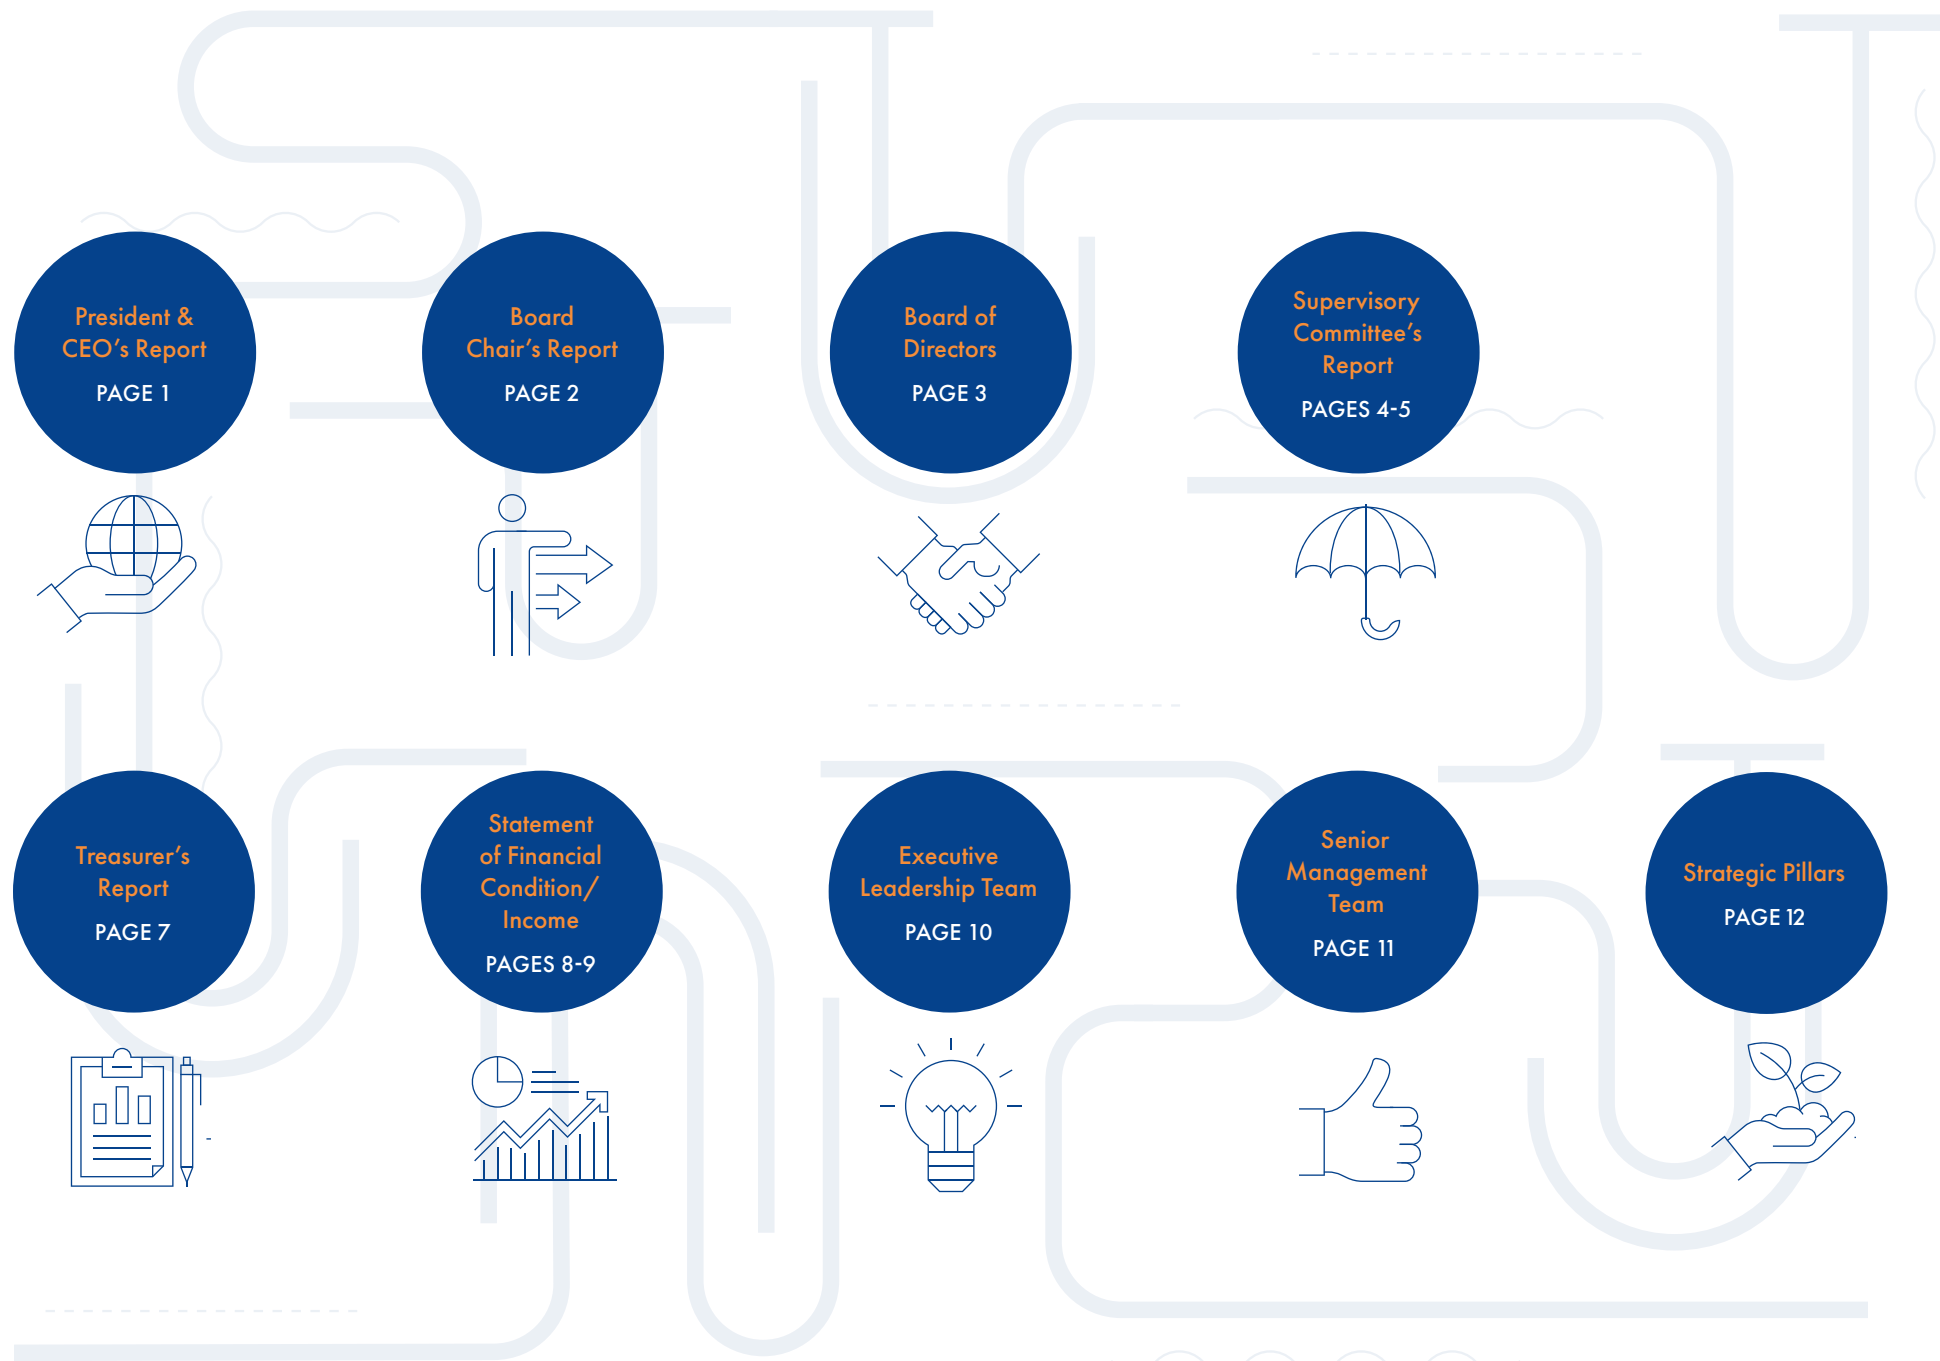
President & CEO’s Report
PAGE 1

Board Chair’s Report
PAGE 2

Board of Directors
PAGE 3

Supervisory Committee’s Report
PAGES 4-5

Treasurer’s Report
PAGE 7

Statement of Financial Condition/ Income
PAGES 8-9

Executive Leadership Team
PAGE 10

Senior Management Team
PAGE 11

Strategic Pillars
PAGE 12